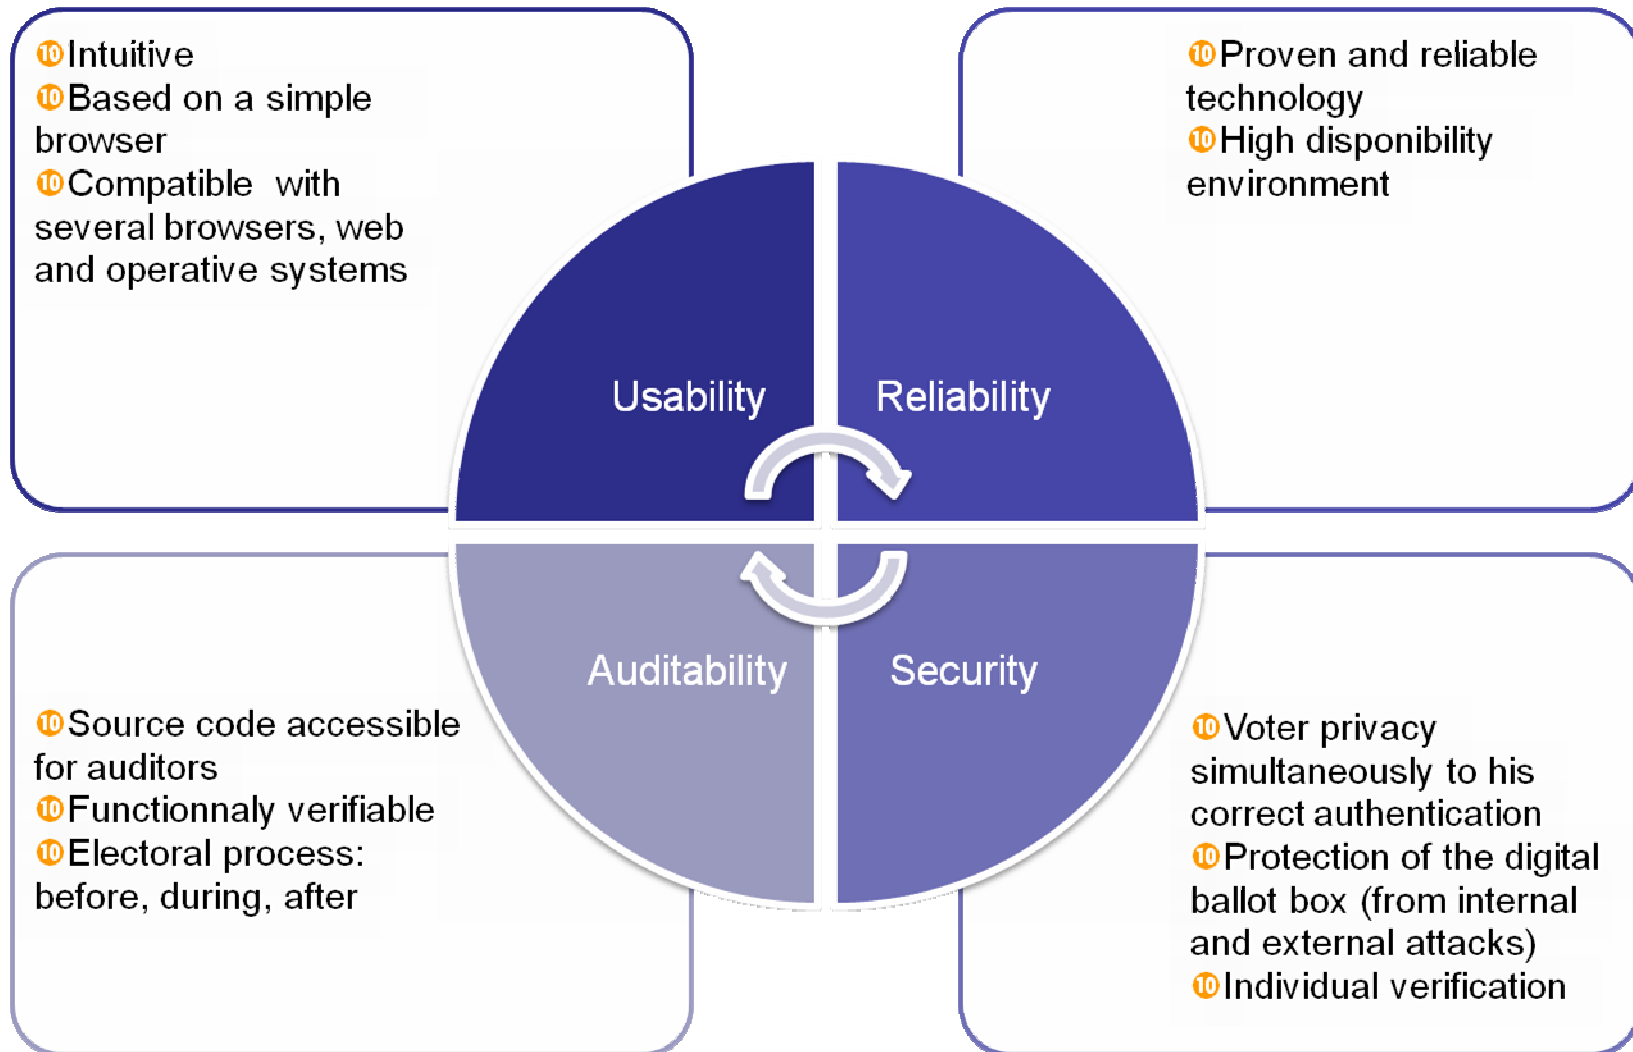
⑩Intuitive
⑩Based on a simple browser
⑩Compatible with several browsers, web and operative systems

⑩Proven and reliable technology
⑩High disponibility environment

Usability

Reliability

Auditability

Security

⑩Source code accessible for auditors
⑩Functionnaly verifiable
⑩Electoral process: before, during, after

⑩Voter privacy simultaneously to his correct authentication
⑩Protection of the digital ballot box (from internal and external attacks)
⑩Individual verification